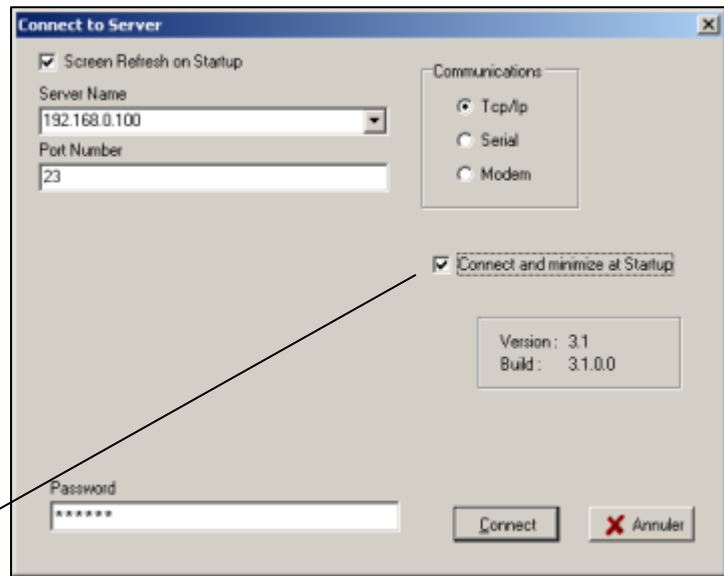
Connect to Server

Screen Refresh on Startup

Server Name

192.168.0.100

Port Number

23

Communications

Tcp/Ip

Serial

Modem

Connect and minimize at Startup

Version : 3.1
Build : 3.1.0.0

Password

******

Connect

Annuler